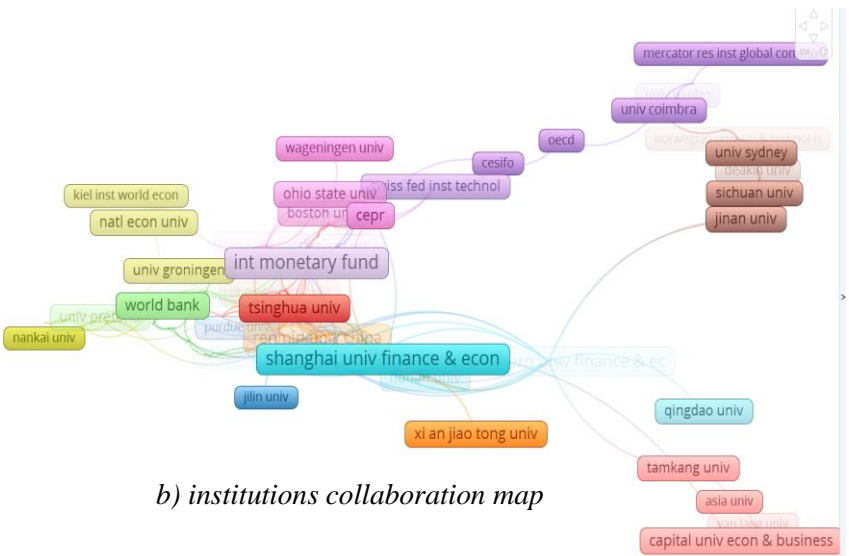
mercator res inst global com

univ coimbra

oecd

norwegian univ sci & technol n

univ sydney

deakin univ

sichuan univ

jinan univ

wageningen univ

cesifo

swiss fed inst technol

ohio state univ

boston univ

cepr

kiel inst world econ

natl econ univ

int monetary fund

univ groningen

world bank

tsinghua univ

univ pretoria

purdue univ

renmin univ china

nankai univ

shanghai univ finance & econ

univ finance & ec

hunan univ

jilin univ

xi an jiao tong univ

qingdao univ

tamkang univ

b) institutions collaboration map

asia univ

yan lang univ

capital univ econ & business